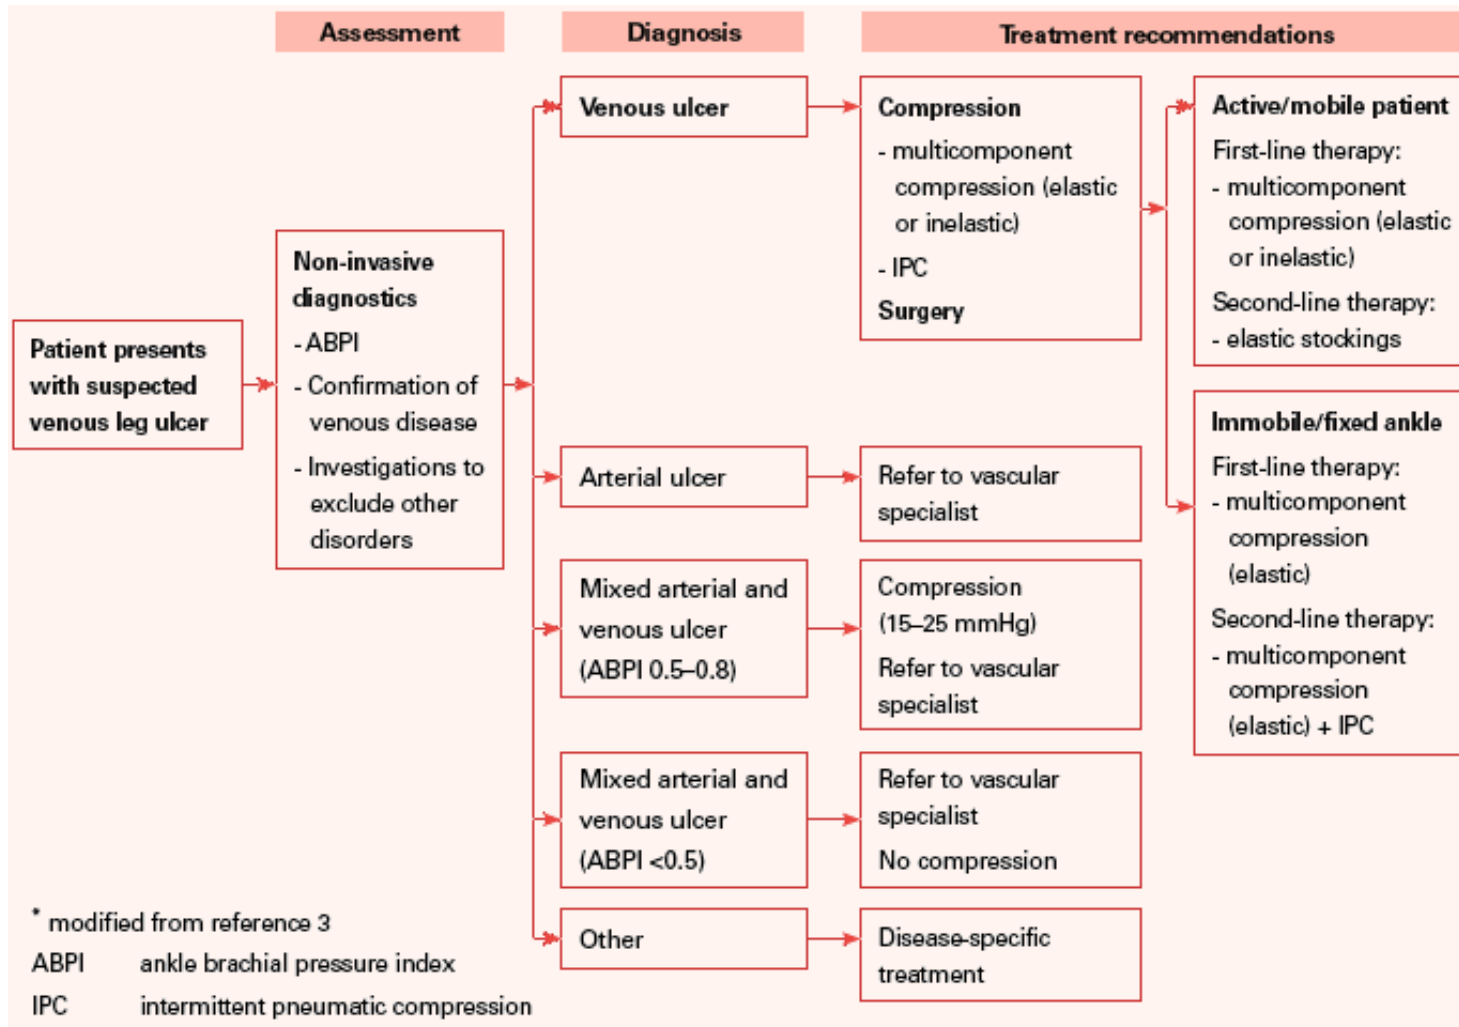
Assessment

Diagnosis

Treatment recommendations

Patient presents with suspected venous leg ulcer

Non-invasive diagnostics
- ABPI
- Confirmation of venous disease
- Investigations to exclude other disorders

Venous ulcer

Compression
- multicomponent compression (elastic or inelastic)
- IPC
Surgery

Active/mobile patient
First-line therapy:
- multicomponent compression (elastic or inelastic)
Second-line therapy:
- elastic stockings

Immobile/fixed ankle
First-line therapy:
- multicomponent compression (elastic)
Second-line therapy:
- multicomponent compression (elastic) + IPC

Arterial ulcer

Refer to vascular specialist

Mixed arterial and venous ulcer (ABPI 0.5–0.8)

Compression (15–25 mmHg)
Refer to vascular specialist

Mixed arterial and venous ulcer (ABPI <0.5)

Refer to vascular specialist
No compression

Other

Disease-specific treatment

* modified from reference 3
ABPI ankle brachial pressure index
IPC intermittent pneumatic compression